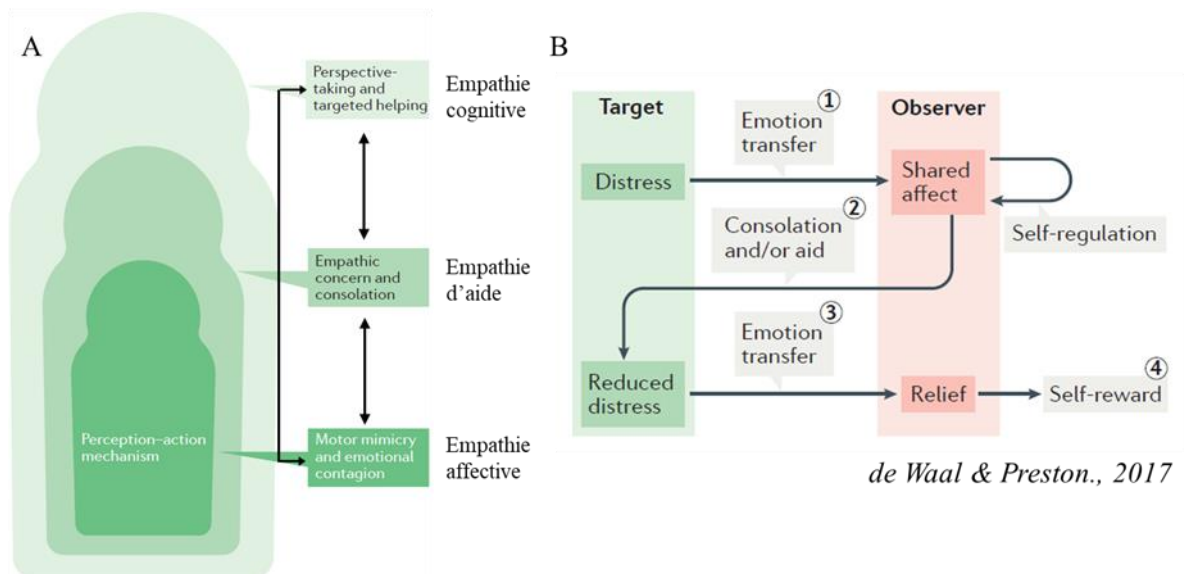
A

Perspective-taking and targeted helping

Empathie cognitive

Empathic concern and consolation

Empathie d'aide

Perception–action mechanism

Motor mimicry and emotional contagion

Empathie affective

B

Target

Observer

① Emotion transfer

Distress

Shared affect

Self-regulation

② Consolation and/or aid

③ Emotion transfer

Reduced distress

Relief

④ Self-reward

de Waal & Preston., 2017